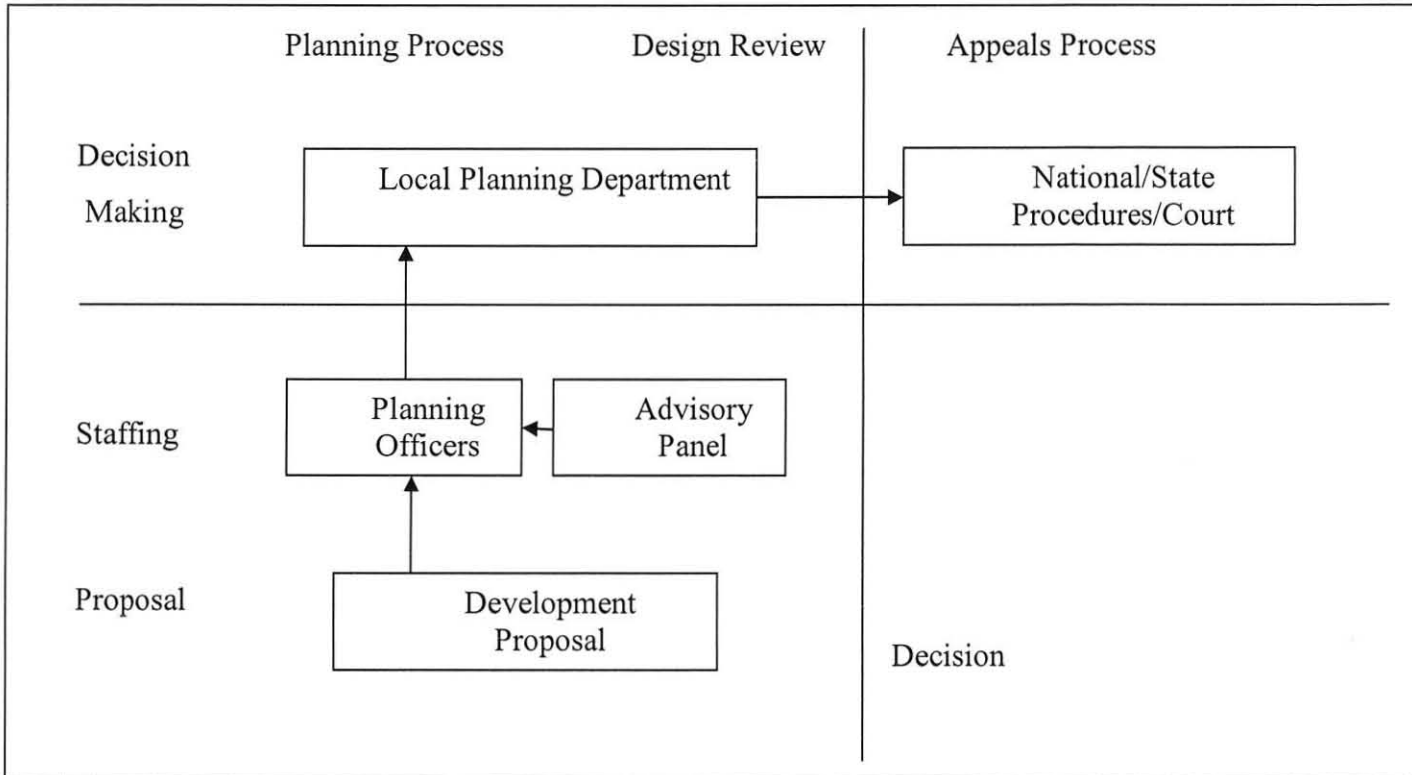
Planning Process

Design Review

Appeals Process

Decision Making

Local Planning Department

National/State Procedures/Court

Staffing

Planning Officers

Advisory Panel

Proposal

Development Proposal

Decision